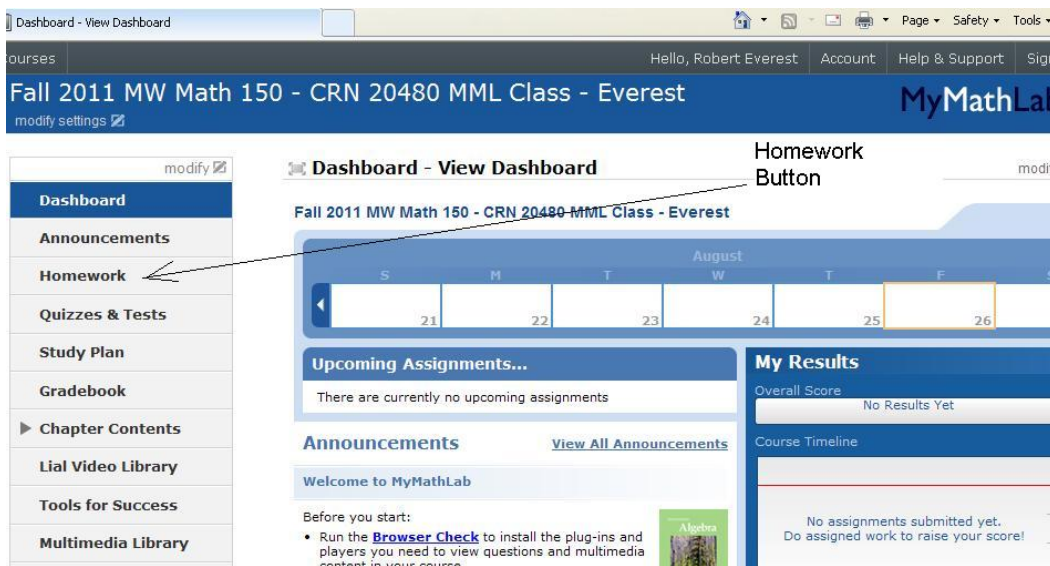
Dashboard - View Dashboard

Page ▾ Safety ▾ Tools ▾

ourses

Hello, Robert Everest | Account | Help & Support | Sig

Fall 2011 MW Math 150 - CRN 20480 MML Class - Everest

modify settings

MyMathLa

modify

Dashboard

Announcements

Homework

Quizzes & Tests

Study Plan

Gradebook

Chapter Contents

Lial Video Library

Tools for Success

Multimedia Library

Dashboard - View Dashboard

modi

Homework Button

Fall 2011 MW Math 150 - CRN 20480 MML Class - Everest

August

| S | M | T | W | T | F | S |
|---|---|---|---|---|---|---|
| 21 | 22 | 23 | 24 | 25 | 26 | |

Upcoming Assignments...

There are currently no upcoming assignments

Announcements

View All Announcements

Welcome to MyMathLab

Before you start:

• Run the Browser Check to install the plug-ins and players you need to view questions and multimedia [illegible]

Algebra

My Results

Overall Score

No Results Yet

Course Timeline

No assignments submitted yet.
Do assigned work to raise your score!